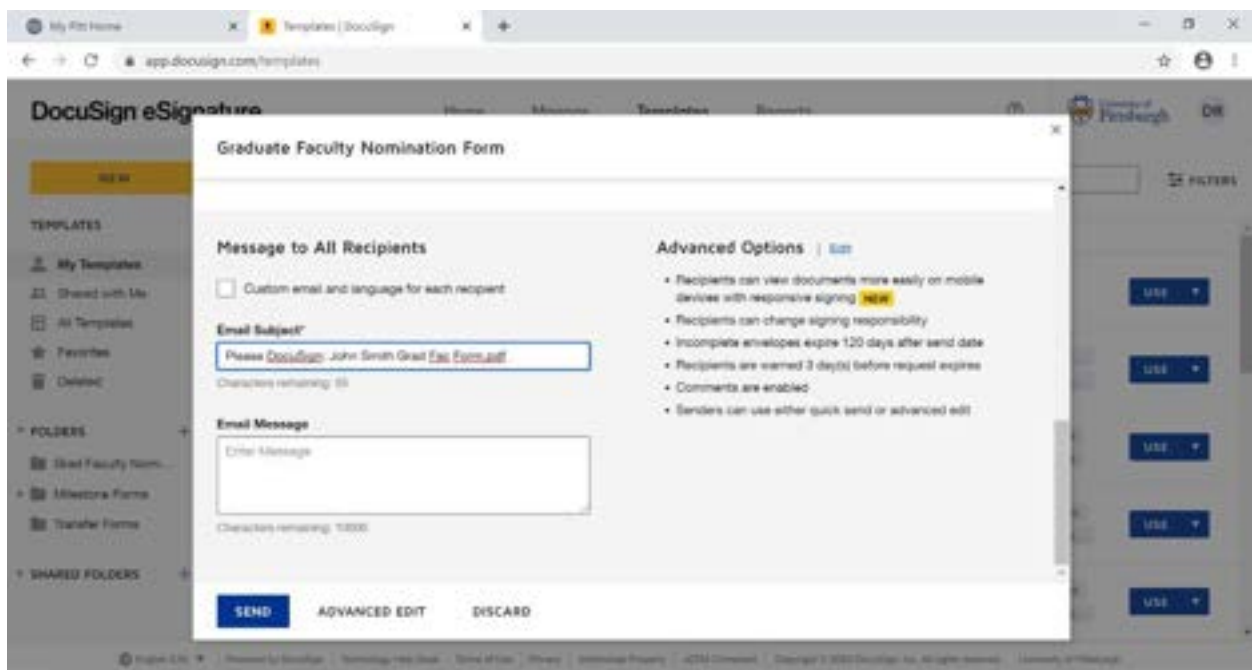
My Pitt Home
Templates | DocuSign
app.docusign.com/templates

DocuSign eSignature
Home Manage Templates Reports
University of Pittsburgh
DR

NEW
FILTERS

TEMPLATES
My Templates
Shared with Me
All Templates
Favorites
Deleted

FOLDERS
Grad Faculty Nom...
Milestone Forms
Transfer Forms

SHARED FOLDERS

USE
USE
USE
USE
USE

Graduate Faculty Nomination Form

Message to All Recipients

Custom email and language for each recipient

Email Subject*
Please DocuSign: John Smith Grad Fac Form.pdf
Characters remaining: 55

Email Message
Enter Message
Characters remaining: 10000

Advanced Options | Edit

• Recipients can view documents more easily on mobile devices with responsive signing NEW
• Recipients can change signing responsibility
• Incomplete envelopes expire 120 days after send date
• Recipients are warned 3 day(s) before request expires
• Comments are enabled
• Senders can use either quick send or advanced edit

SEND ADVANCED EDIT DISCARD

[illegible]